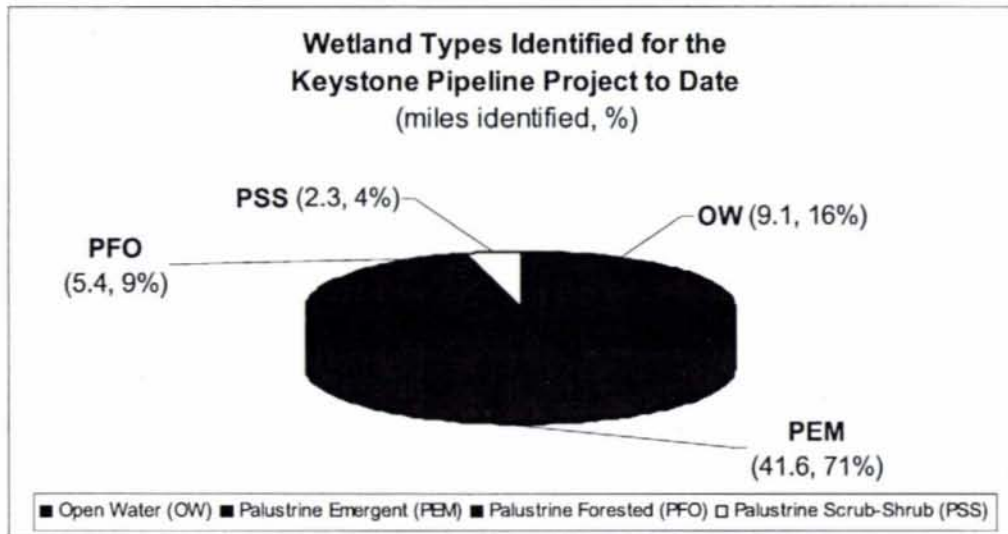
Wetland Types Identified for the Keystone Pipeline Project to Date
(miles identified, %)

PSS (2.3, 4%)

OW (9.1, 16%)

PFO
(5.4, 9%)

PEM
(41.6, 71%)

■ Open Water (OW) ■ Palustrine Emergent (PEM) ■ Palustrine Forested (PFO) □ Palustrine Scrub-Shrub (PSS)